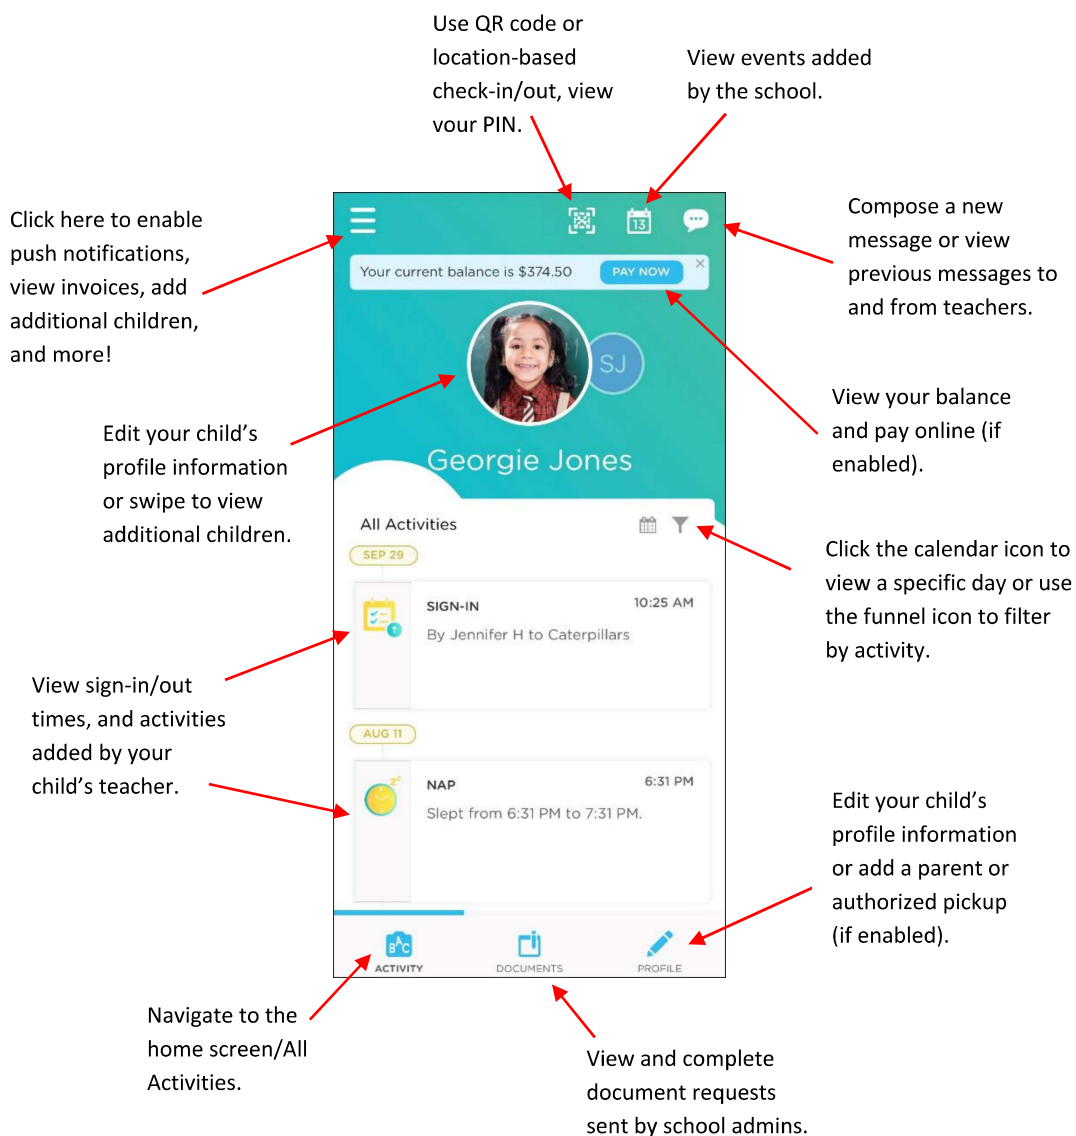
Use QR code or location-based check-in/out, view vour PIN.

View events added by the school.

Click here to enable push notifications, view invoices, add additional children, and more!

Compose a new message or view previous messages to and from teachers.

13

Your current balance is $374.50 PAY NOW ×

SJ

View your balance and pay online (if enabled).

Edit your child's profile information or swipe to view additional children.

Georgie Jones

All Activities

Click the calendar icon to view a specific day or use the funnel icon to filter by activity.

SEP 29

SIGN-IN 10:25 AM

By Jennifer H to Caterpillars

View sign-in/out times, and activities added by your child's teacher.

AUG 11

NAP 6:31 PM

Slept from 6:31 PM to 7:31 PM.

Edit your child's profile information or add a parent or authorized pickup (if enabled).

ACTIVITY DOCUMENTS PROFILE

Navigate to the home screen/All Activities.

View and complete document requests sent by school admins.